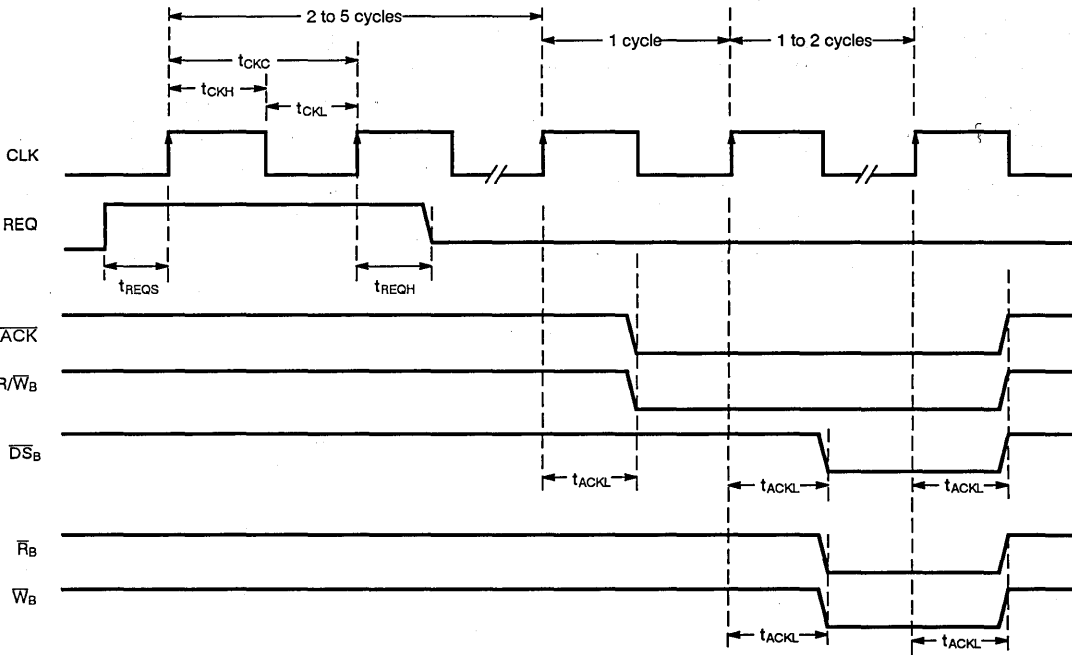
2 to 5 cycles
$t_{CKC}$
$t_{CKH}$
$t_{CKL}$
1 cycle
1 to 2 cycles
CLK
REQ
$t_{REQS}$
$t_{REQH}$
$\overline{ACK}$
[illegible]/$\overline{W}_B$
$\overline{DS}_B$
$t_{ACKL}$
$t_{ACKL}$
$t_{ACKL}$
$\overline{R}_B$
$\overline{W}_B$
$t_{ACKL}$
$t_{ACKL}$